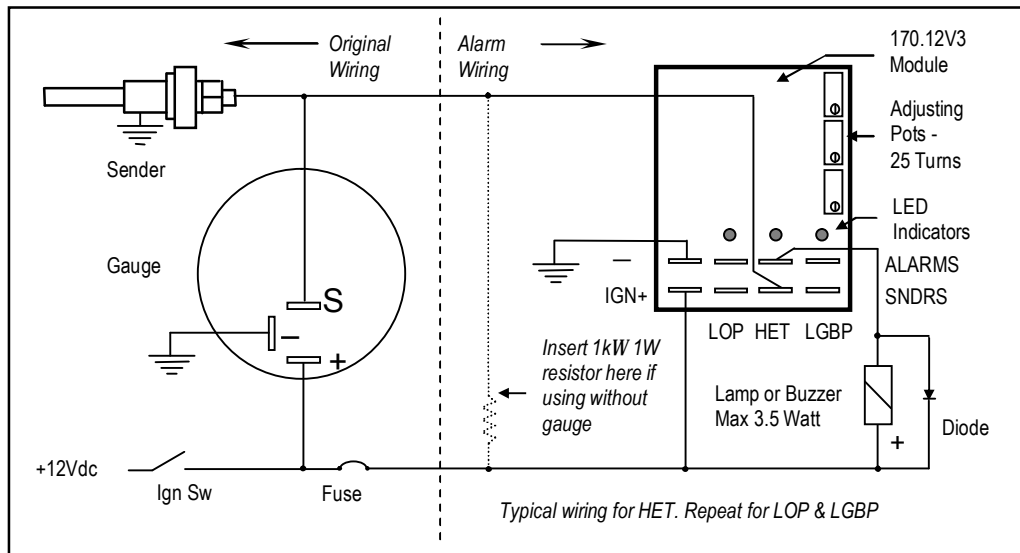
Original Wiring

Alarm Wiring

170.12V3 Module

Adjusting Pots - 25 Turns

Sender

Gauge

S

–

+

LED Indicators

–

ALARMS

IGN+

SNDRS

LOP HET LGBP

Insert 1kW 1W resistor here if using without gauge

Lamp or Buzzer Max 3.5 Watt

+

Diode

+12Vdc

Ign Sw

Fuse

Typical wiring for HET. Repeat for LOP & LGBP